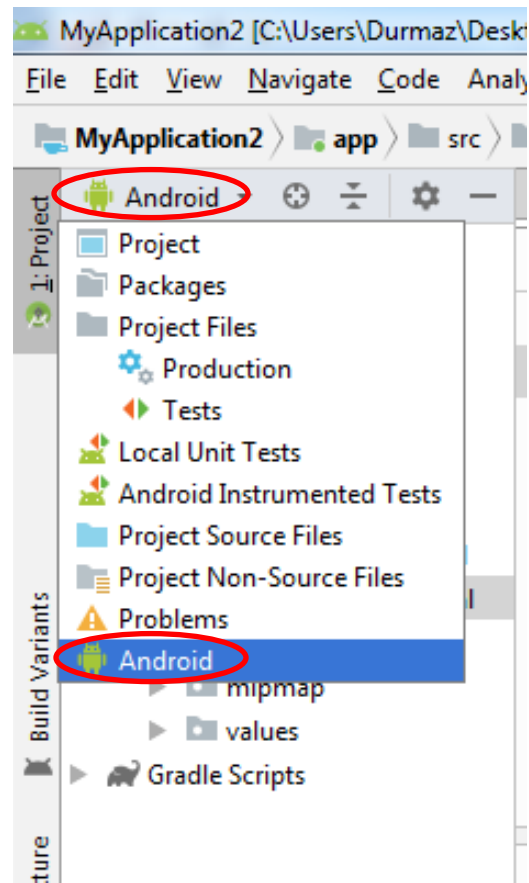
MyApplication2 [C:\Users\Durmaz\Deskt

File Edit View Navigate Code Analy

MyApplication2 〉 app 〉 src 〉

1: Project

Android

Project
Packages
Project Files
Production
Tests
Local Unit Tests
Android Instrumented Tests
Project Source Files
Project Non-Source Files
Problems
Android

mipmap
values
Gradle Scripts

Build Variants

ture